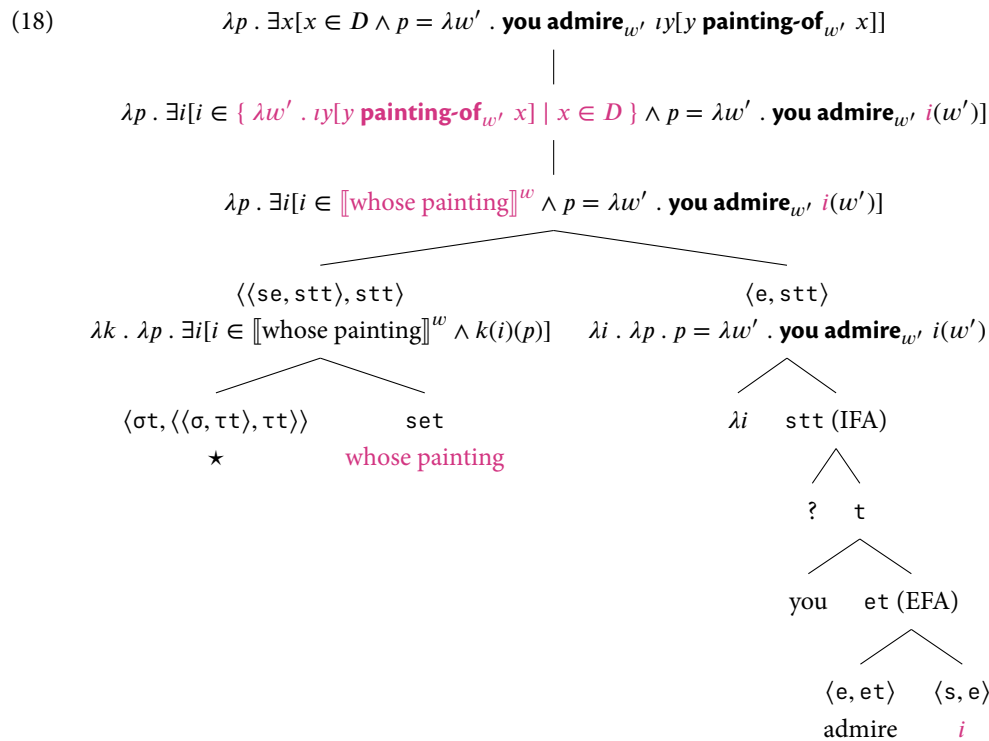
(18)

$\lambda p\ .\ \exists x[x \in D \wedge p = \lambda w'\ .\ \textbf{you admire}_{w'}\ \iota y[y\ \textbf{painting-of}_{w'}\ x]]$

$\lambda p\ .\ \exists i[i \in \{\ \lambda w'\ .\ \iota y[y\ \textbf{painting-of}_{w'}\ x] \mid x \in D\ \} \wedge p = \lambda w'\ .\ \textbf{you admire}_{w'}\ i(w')]$

$\lambda p\ .\ \exists i[i \in [\![\text{whose painting}]\!]^{w} \wedge p = \lambda w'\ .\ \textbf{you admire}_{w'}\ i(w')]$

$\langle\langle \text{se}, \text{stt}\rangle, \text{stt}\rangle$
$\lambda k\ .\ \lambda p\ .\ \exists i[i \in [\![\text{whose painting}]\!]^{w} \wedge k(i)(p)]$

$\langle \text{e}, \text{stt}\rangle$
$\lambda i\ .\ \lambda p\ .\ p = \lambda w'\ .\ \textbf{you admire}_{w'}\ i(w')$

$\langle \sigma\text{t}, \langle\langle \sigma, \tau\text{t}\rangle, \tau\text{t}\rangle\rangle$
$\star$

set
whose painting

$\lambda i$

stt (IFA)

?

t

you

et (EFA)

$\langle \text{e}, \text{et}\rangle$
admire

$\langle \text{s}, \text{e}\rangle$
$i$